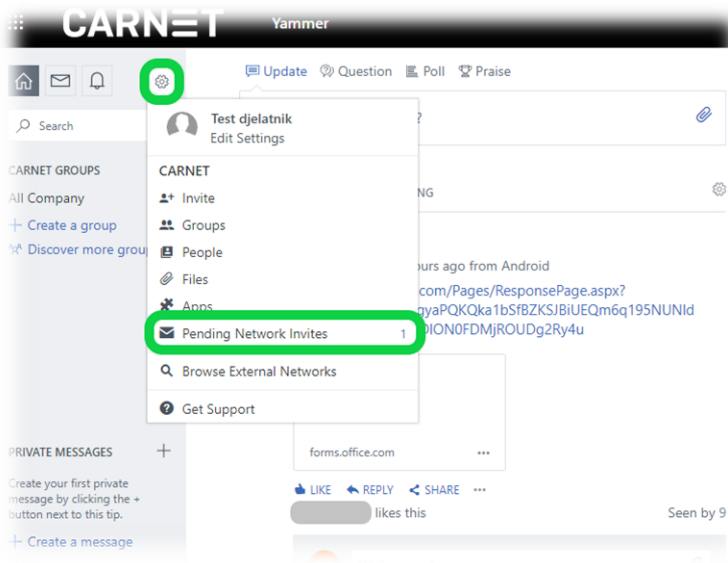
CARNET Yammer

Search

CARNET GROUPS
All Company
Create a group
Discover more group

PRIVATE MESSAGES
Create your first private message by clicking the + button next to this tip.
Create a message

Update Question Poll Praise

Test djelatnik
Edit Settings

CARNET
Invite
Groups
People
Files
Apps
Pending Network Invites 1
Browse External Networks
Get Support

?
NG
urs ago from Android
com/Pages/ResponsePage.aspx?
gyaPQKQka1bSfBZKSJBiUEQm6q195NUNId
DION0FDMjROUDg2Ry4u

forms.office.com ...

LIKE REPLY SHARE ...
likes this
Seen by 9